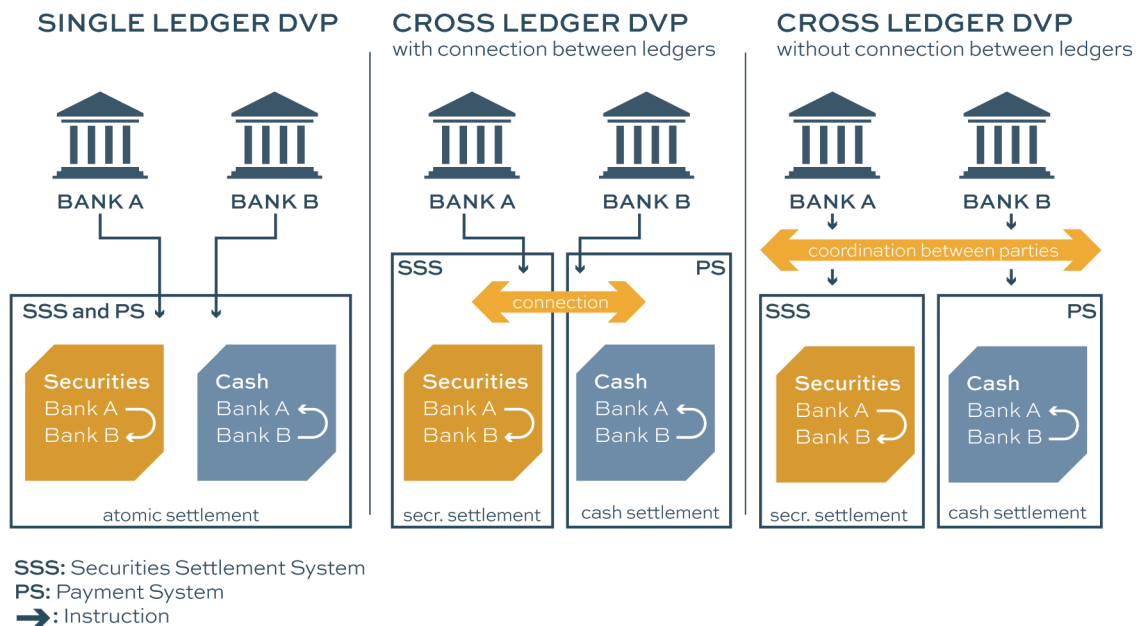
SINGLE LEDGER DVP

BANK A

BANK B

SSS and PS

Securities
Bank A
Bank B

Cash
Bank A
Bank B

atomic settlement

CROSS LEDGER DVP
with connection between ledgers

BANK A

BANK B

SSS

PS

connection

Securities
Bank A
Bank B

Cash
Bank A
Bank B

secr. settlement

cash settlement

CROSS LEDGER DVP
without connection between ledgers

BANK A

BANK B

coordination between parties

SSS

PS

Securities
Bank A
Bank B

Cash
Bank A
Bank B

secr. settlement

cash settlement

SSS: Securities Settlement System
PS: Payment System
→: Instruction